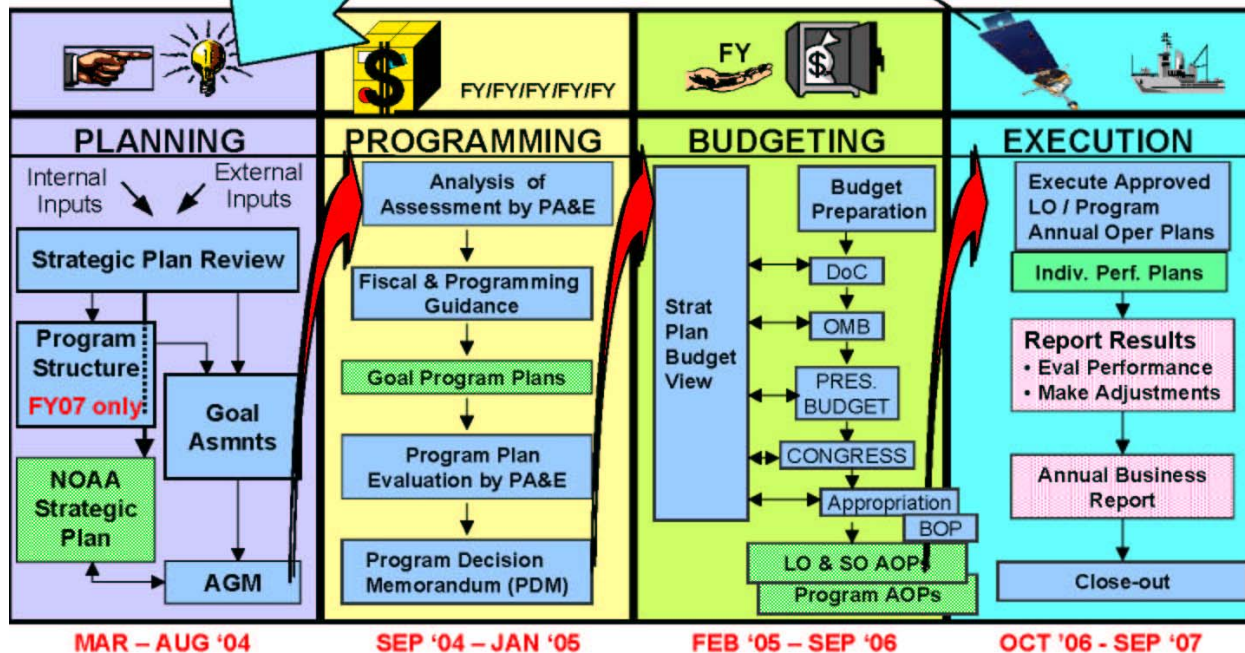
FY/FY/FY/FY/FY

FY

$

PLANNING

Internal Inputs

External Inputs

Strategic Plan Review

Program Structure

FY07 only

Goal Asmnts

NOAA Strategic Plan

AGM

PROGRAMMING

Analysis of Assessment by PA&E

Fiscal & Programming Guidance

Goal Program Plans

Program Plan Evaluation by PA&E

Program Decision Memorandum (PDM)

BUDGETING

Strat Plan Budget View

Budget Preparation

DoC

OMB

PRES. BUDGET

CONGRESS

Appropriation

BOP

LO & SO AOPs

Program AOPs

EXECUTION

Execute Approved LO / Program Annual Oper Plans

Indiv. Perf. Plans

Report Results
• Eval Performance
• Make Adjustments

Annual Business Report

Close-out

MAR – AUG '04

SEP '04 – JAN '05

FEB '05 – SEP '06

OCT '06 - SEP '07